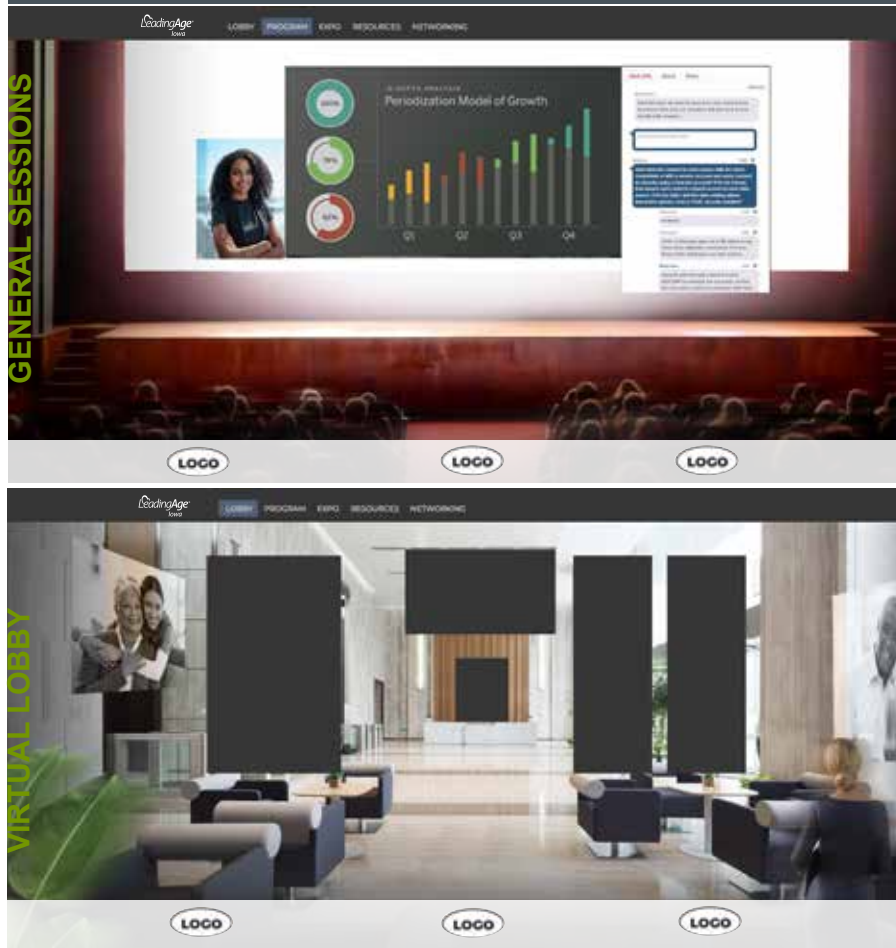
LeadingAge Iowa

LOBBY PROGRAM EXPO RESOURCES NETWORKING

GENERAL SESSIONS

Periodization Model of Growth

100%

75%

50%

Q1 Q2 Q3 Q4

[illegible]

LOGO LOGO LOGO

LeadingAge Iowa

LOBBY PROGRAM EXPO RESOURCES NETWORKING

VIRTUAL LOBBY

LOGO LOGO LOGO